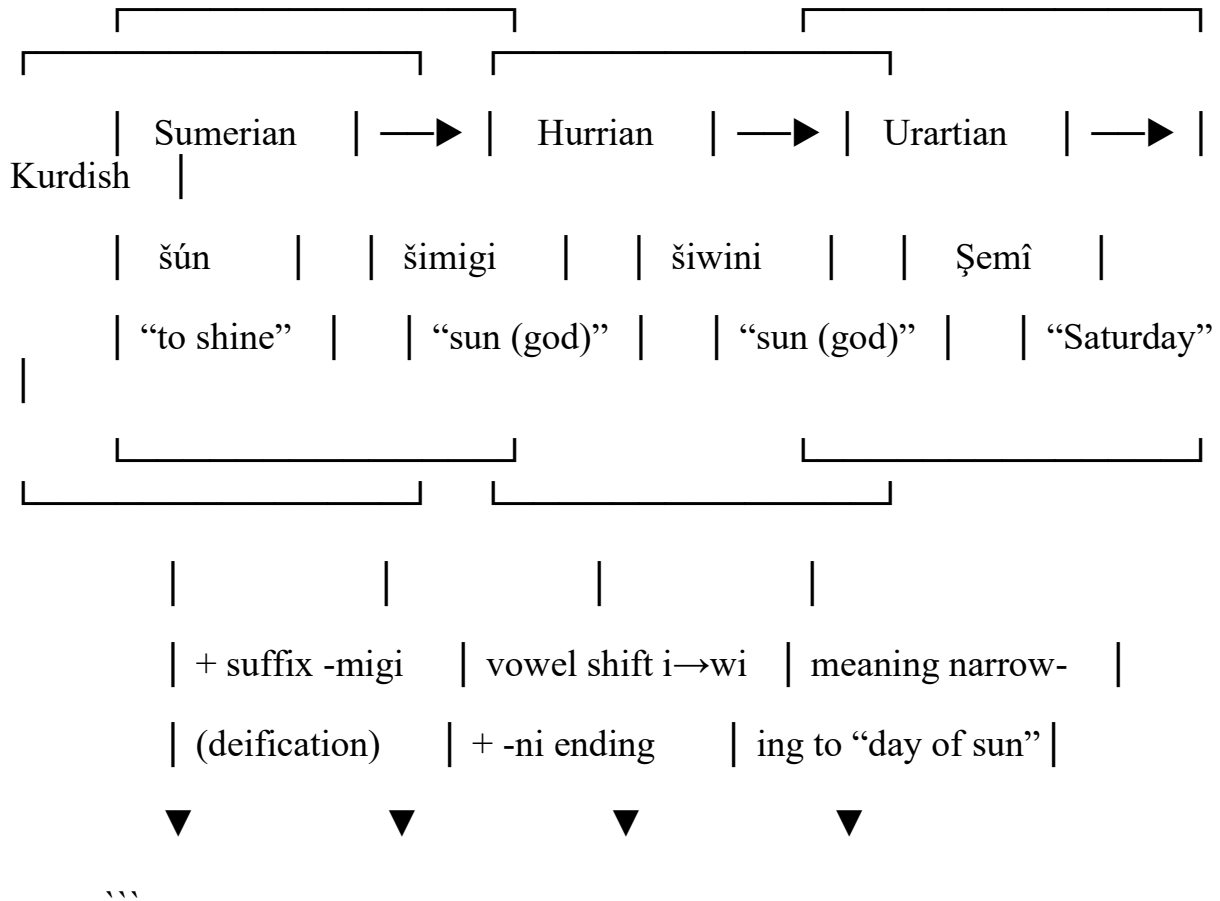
| Sumerian | ──▶ | Hurrian | ──▶ | Urartian | ──▶ | Kurdish |

| šún | | šimigi | | šiwini | | Şemî |

| “to shine” | | “sun (god)” | | “sun (god)” | | “Saturday” |

| | | |

| + suffix -migi | vowel shift i→wi | meaning narrowing to “day of sun” |

| (deification) | + -ni ending |

▼ ▼ ▼ ▼

```